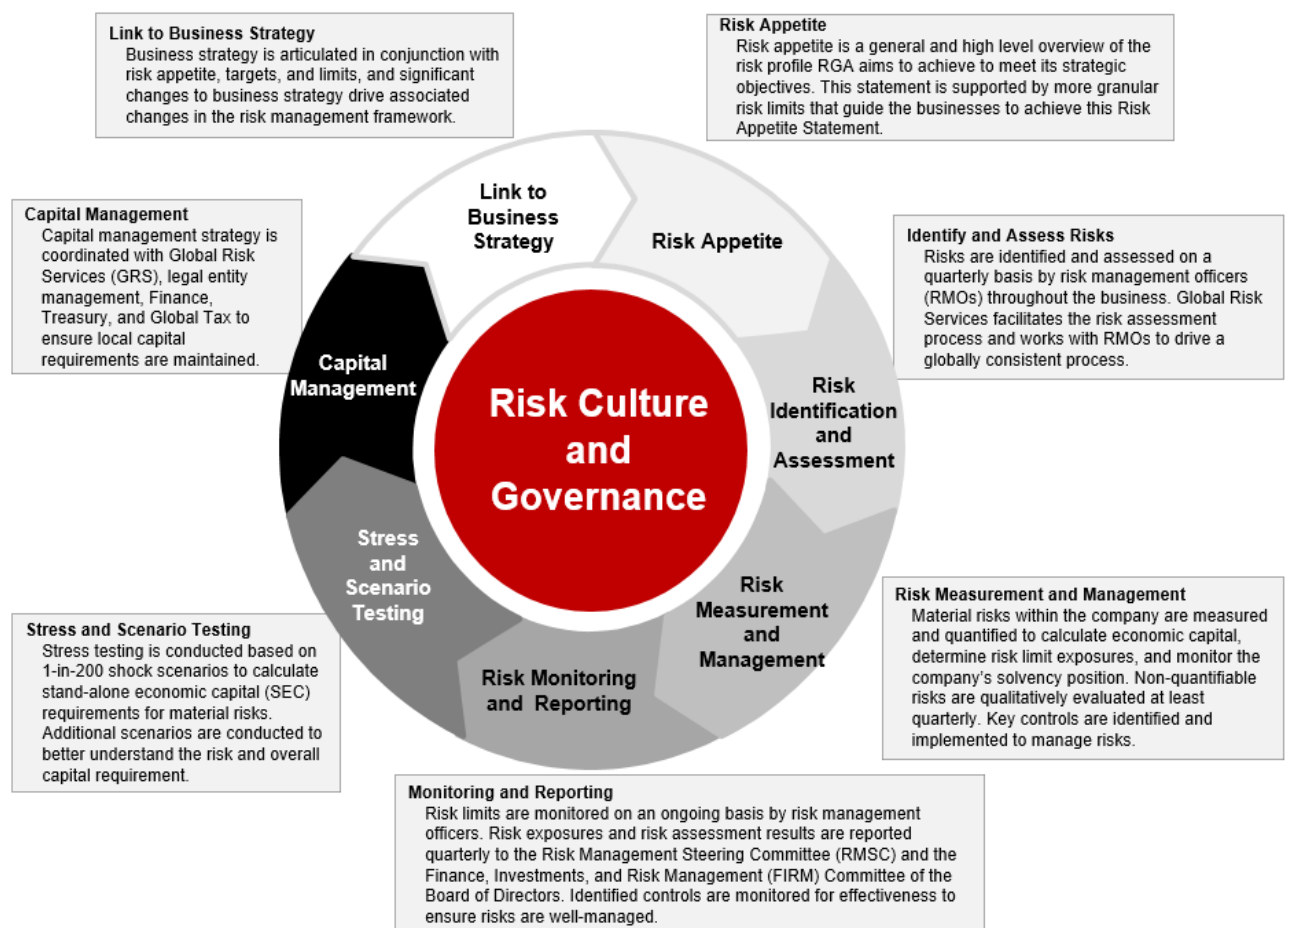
Link to Business Strategy
Business strategy is articulated in conjunction with risk appetite, targets, and limits, and significant changes to business strategy drive associated changes in the risk management framework.

Risk Appetite
Risk appetite is a general and high level overview of the risk profile RGA aims to achieve to meet its strategic objectives. This statement is supported by more granular risk limits that guide the businesses to achieve this Risk Appetite Statement.

Capital Management
Capital management strategy is coordinated with Global Risk Services (GRS), legal entity management, Finance, Treasury, and Global Tax to ensure local capital requirements are maintained.

Identify and Assess Risks
Risks are identified and assessed on a quarterly basis by risk management officers (RMOs) throughout the business. Global Risk Services facilitates the risk assessment process and works with RMOs to drive a globally consistent process.

Link to Business Strategy

Risk Appetite

Risk Identification and Assessment

Risk Measurement and Management

Risk Monitoring and Reporting

Stress and Scenario Testing

Capital Management

Risk Culture and Governance

Risk Measurement and Management
Material risks within the company are measured and quantified to calculate economic capital, determine risk limit exposures, and monitor the company's solvency position. Non-quantifiable risks are qualitatively evaluated at least quarterly. Key controls are identified and implemented to manage risks.

Stress and Scenario Testing
Stress testing is conducted based on 1-in-200 shock scenarios to calculate stand-alone economic capital (SEC) requirements for material risks. Additional scenarios are conducted to better understand the risk and overall capital requirement.

Monitoring and Reporting
Risk limits are monitored on an ongoing basis by risk management officers. Risk exposures and risk assessment results are reported quarterly to the Risk Management Steering Committee (RMSC) and the Finance, Investments, and Risk Management (FIRM) Committee of the Board of Directors. Identified controls are monitored for effectiveness to ensure risks are well-managed.